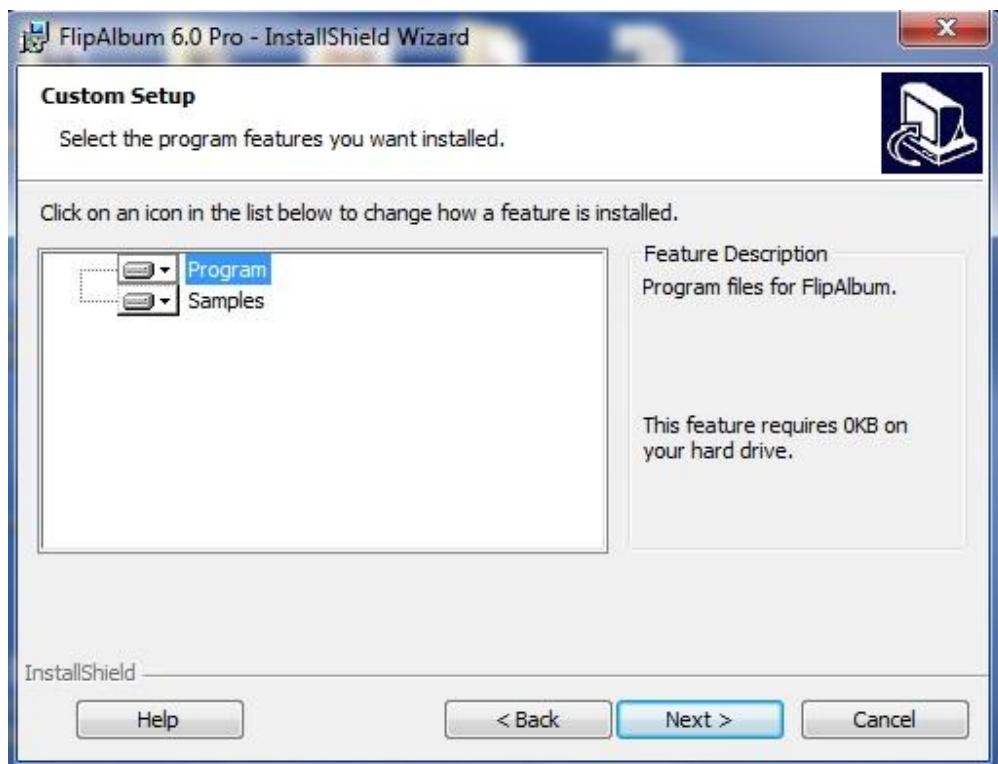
FlipAlbum 6.0 Pro - InstallShield Wizard

Custom Setup

Select the program features you want installed.

Click on an icon in the list below to change how a feature is installed.

Program
Samples

Feature Description

Program files for FlipAlbum.

This feature requires 0KB on your hard drive.

InstallShield

Help

< Back

Next >

Cancel